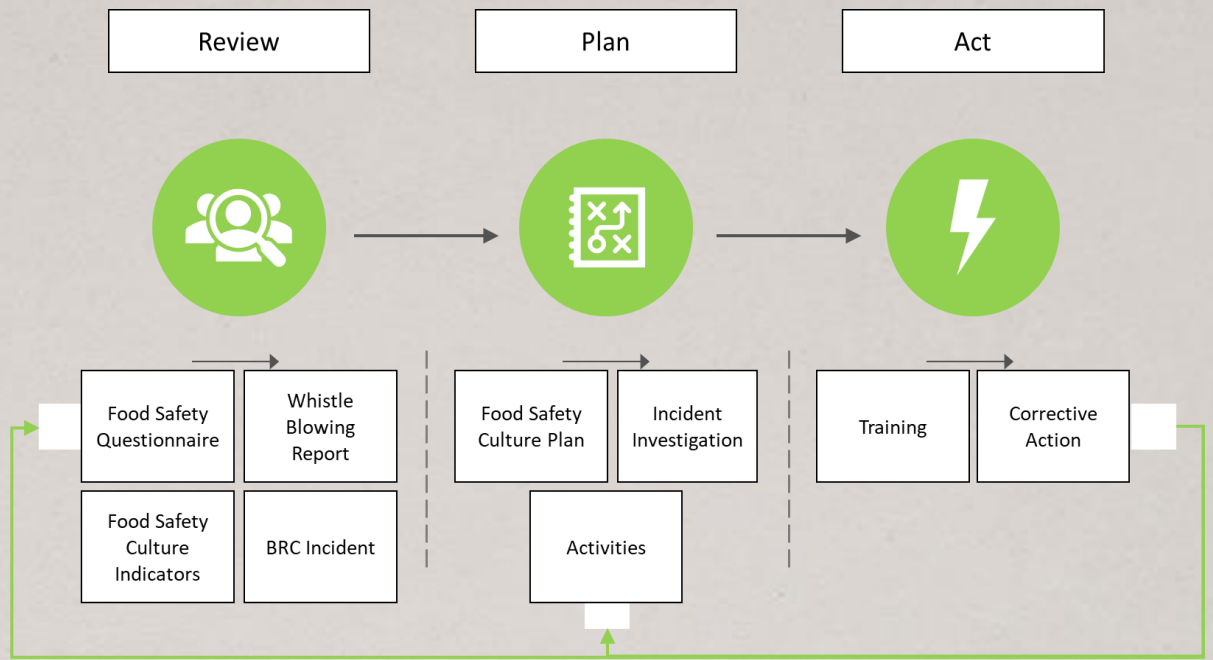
Review

Plan

Act

Food Safety Questionnaire

Whistle Blowing Report

Food Safety Culture Indicators

BRC Incident

Food Safety Culture Plan

Incident Investigation

Activities

Training

Corrective Action